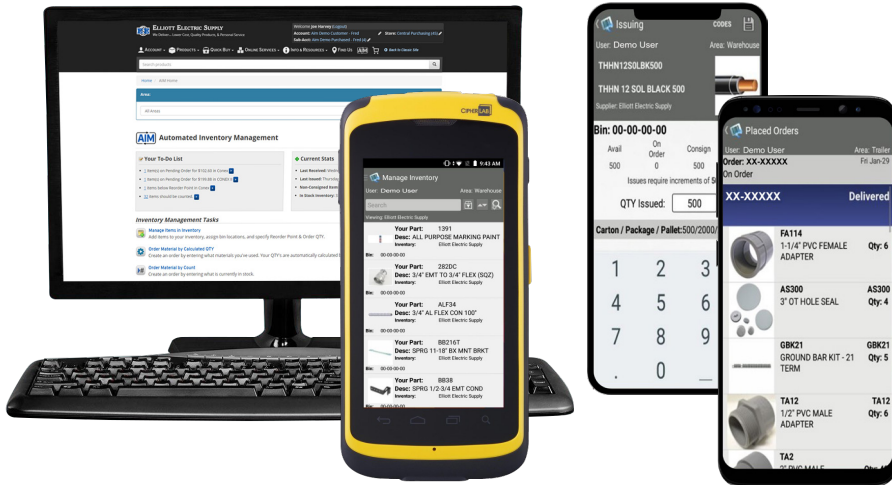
Elliott Electric Supply
We Deliver... Lower Cost, Quality Products, & Personal Service

Welcome Joe Harvey (Logout)
Account: Aim Demo Customer · Find
Sub-Acct: Aim Demo Purchasing · Find

Store: Central Purchasing (45)

Account · Products · Quick Buy · Online Services · Info & Resources · Find Us · AIM · Back to Classic Site

Search products

Home · AIM Home

Area:
All Areas

AIM Automated Inventory Management

Your To-Do List
1 Item(s) on Pending Order for $132.63 in Conroe
1 Item(s) on Pending Order for $199.89 in CONROE
2 Item(s) Below Reorder Point in Conroe
10 Item(s) should be counted

Current Stats
Last Received:
Last Issued:
Non-Consigned Item
In Stock Inventory:

Inventory Management Tasks
Manage Items in Inventory
Add items to your inventory, assign bin locations, and specify Reorder Point & Order QTY.
Order Material by Calculated QTY
Create an order by entering what materials you've used. Your QTY's are automatically calculated
Order Material by Count
Create an order by entering what is currently in stock.

CIPHERLAB

9:43 AM
Manage Inventory
User: Demo User Area: Warehouse
Search
Viewing: Elliott Electric Supply

Your Part: 1391
Desc: ALL PURPOSE MARKING PAINT
Inventory: Elliott Electric Supply
Bin: 00-00-00-00

Your Part: 282DC
Desc: 3/4" EMT TO 3/4" FLEX (SQZ)
Inventory: Elliott Electric Supply
Bin: 00-00-00-00

Your Part: ALF34
Desc: 3/4" AL FLEX CON 100"
Inventory: Elliott Electric Supply
Bin: 00-00-00-00

Your Part: BB216T
Desc: SPRG 11-18" BX MNT BRKT
Inventory: Elliott Electric Supply
Bin: 00-00-00-00

Your Part: BB38
Desc: SPRG 1/2-3/4 EMT COND
Inventory: Elliott Electric Supply
Bin: 00-00-00-00

Issuing CODES
User: Demo User Area: Warehouse
THHN12SOLBK500
THHN 12 SOL BLACK 500
Supplier: Elliott Electric Supply
Bin: 00-00-00-00
Avail 500
On Order 0
Consign 500
Issues require increments of 50
QTY Issued: 500
Carton / Package / Pallet:500/2000/
1 2 3
4 5 6
7 8 9
. 0

Placed Orders
User: Demo User Area: Trailer
Order: XX-XXXXX Fri Jan-29
On Order
XX-XXXXX Delivered
FA114
1-1/4" PVC FEMALE ADAPTER
Qty: 6
AS300
3" OT HOLE SEAL
AS300
Qty: 4
GBK21
GROUND BAR KIT - 21 TERM
GBK21
Qty: 5
TA12
1/2" PVC MALE ADAPTER
TA12
Qty: 6
TA2
2" PVC MALE
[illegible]